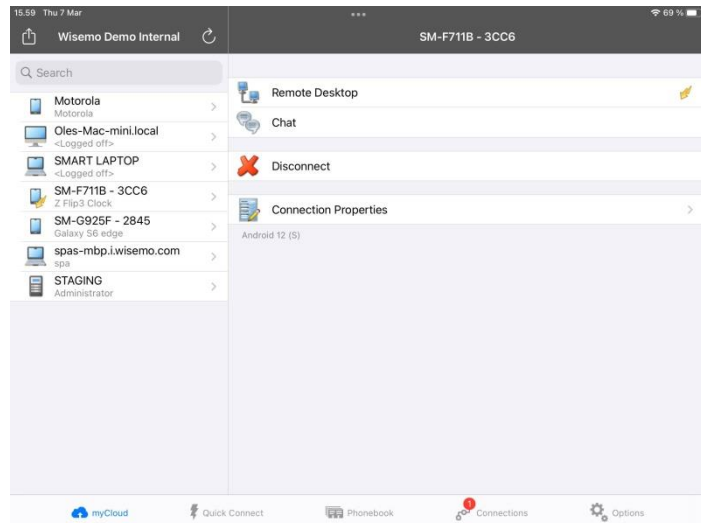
15.59 Thu 7 Mar

69 %

Wisemo Demo Internal

SM-F711B - 3CC6

Search

Motorola
Motorola

Oles-Mac-mini.local
<Logged off>

SMART LAPTOP
<Logged off>

SM-F711B - 3CC6
Z Flip3 Clock

SM-G925F - 2845
Galaxy S6 edge

spas-mbp.i.wisemo.com
spa

STAGING
Administrator

Remote Desktop

Chat

Disconnect

Connection Properties

Android 12 (S)

myCloud

Quick Connect

Phonebook

1

Connections

Options